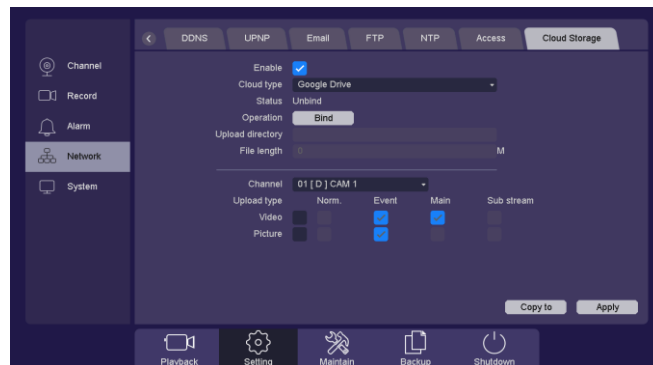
Channel
Record
Alarm
Network
System

DDNS UPNP Email FTP NTP Access Cloud Storage

Enable
Cloud type Google Drive
Status Unbind
Operation Bind
Upload directory
File length 0 M

Channel 01 [ D ] CAM 1
Upload type Norm. Event Main Sub stream
Video
Picture

Copy to Apply

Playback Setting Maintain Backup Shutdown